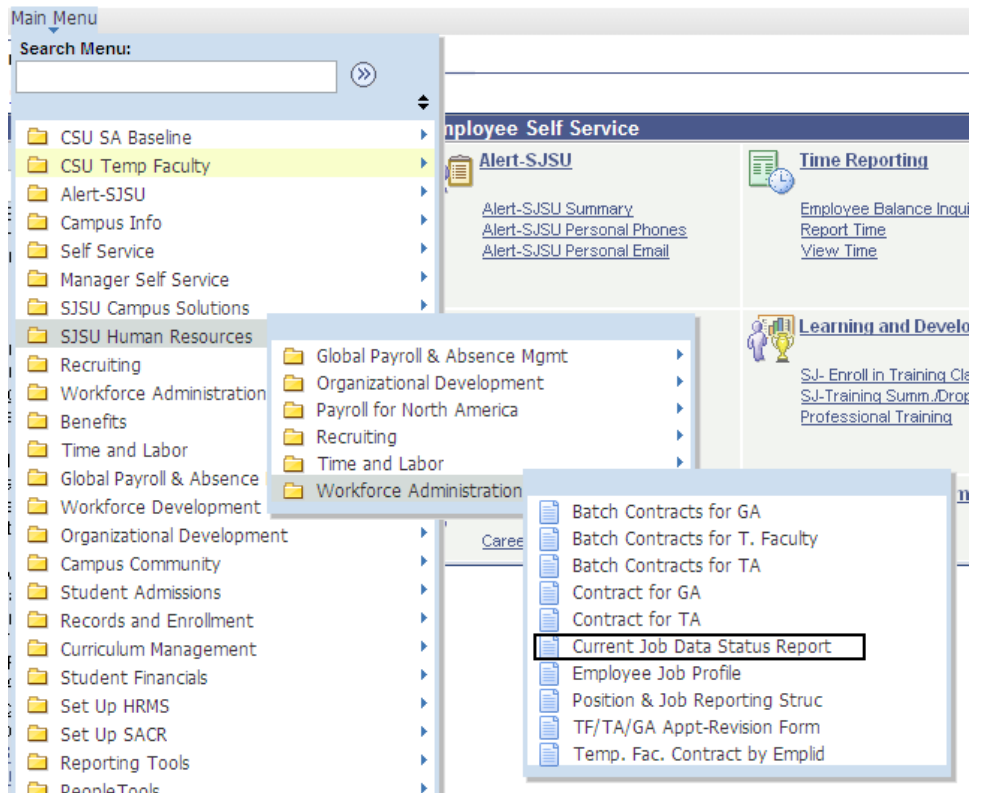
Main Menu

Search Menu:

CSU SA Baseline
CSU Temp Faculty
Alert-SJSU
Campus Info
Self Service
Manager Self Service
SJSU Campus Solutions
SJSU Human Resources
Recruiting
Workforce Administration
Benefits
Time and Labor
Global Payroll & Absence
Workforce Development
Organizational Development
Campus Community
Student Admissions
Records and Enrollment
Curriculum Management
Student Financials
Set Up HRMS
Set Up SACR
Reporting Tools
PeopleTools

Global Payroll & Absence Mgmt
Organizational Development
Payroll for North America
Recruiting
Time and Labor
Workforce Administration

Batch Contracts for GA
Batch Contracts for T. Faculty
Batch Contracts for TA
Contract for GA
Contract for TA
Current Job Data Status Report
Employee Job Profile
Position & Job Reporting Struc
TF/TA/GA Appt-Revision Form
Temp. Fac. Contract by Emplid

nployee Self Service

Alert-SJSU
Alert-SJSU Summary
Alert-SJSU Personal Phones
Alert-SJSU Personal Email

Time Reporting
Employee Balance Inqui
Report Time
View Time

Learning and Develo
SJ- Enroll in Training Cla
SJ-Training Summ./Drop
Professional Training

Caree